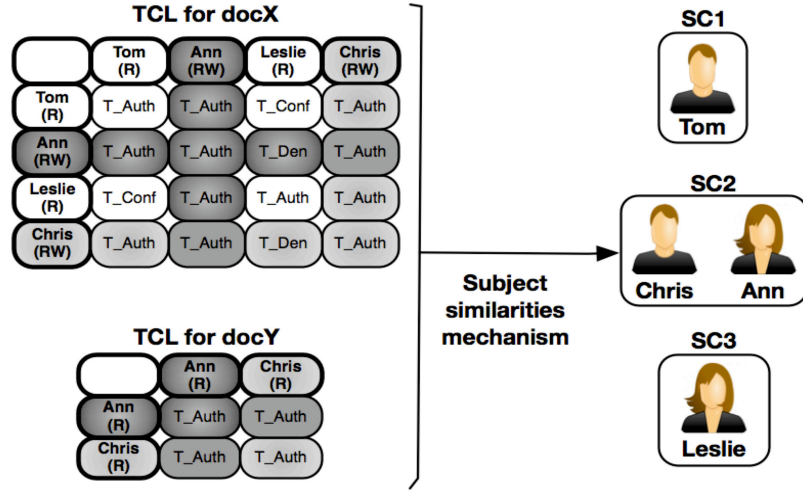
TCL for docX

| | Tom (R) | Ann (RW) | Leslie (R) | Chris (RW) |
|---|---|---|---|---|
| Tom (R) | T_Auth | T_Auth | T_Conf | T_Auth |
| Ann (RW) | T_Auth | T_Auth | T_Den | T_Auth |
| Leslie (R) | T_Conf | T_Auth | T_Auth | T_Auth |
| Chris (RW) | T_Auth | T_Auth | T_Den | T_Auth |

TCL for docY

| | Ann (R) | Chris (R) |
|---|---|---|
| Ann (R) | T_Auth | T_Auth |
| Chris (R) | T_Auth | T_Auth |

Subject similarities mechanism

SC1
Tom

SC2
Chris
Ann

SC3
Leslie